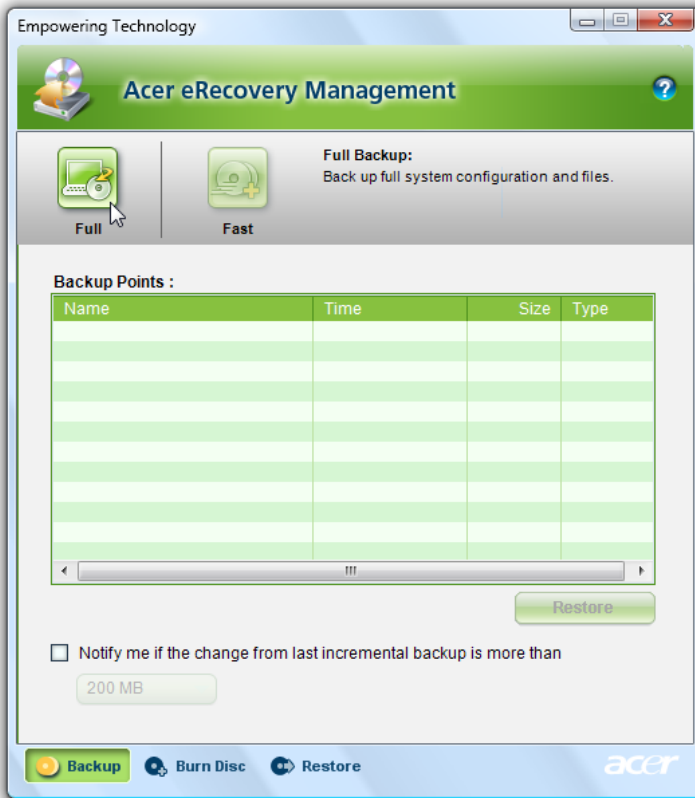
Empowering Technology

Acer eRecovery Management

?

Full

Fast

Full Backup:
Back up full system configuration and files.

Backup Points :

| Name | Time | Size | Type |
|---|---|---|---|
| | | | |

III

Restore

Notify me if the change from last incremental backup is more than

200 MB

Backup

Burn Disc

Restore

acer